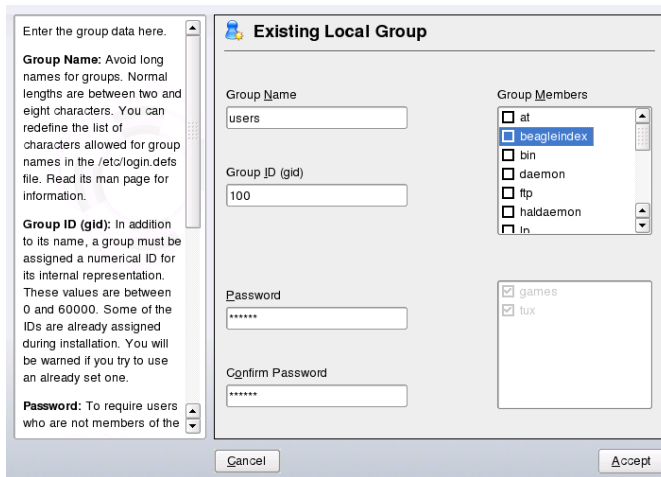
Enter the group data here.

**Group Name:** Avoid long names for groups. Normal lengths are between two and eight characters. You can redefine the list of characters allowed for group names in the /etc/login.defs file. Read its man page for information.

**Group ID (gid):** In addition to its name, a group must be assigned a numerical ID for its internal representation. These values are between 0 and 60000. Some of the IDs are already assigned during installation. You will be warned if you try to use an already set one.

**Password:** To require users who are not members of the

Existing Local Group

Group Name
users

Group ID (gid)
100

Password
******

Confirm Password
******

Group Members
at
beagleindex
bin
daemon
ftp
haldaemon
lp

games
tux

Cancel

Accept